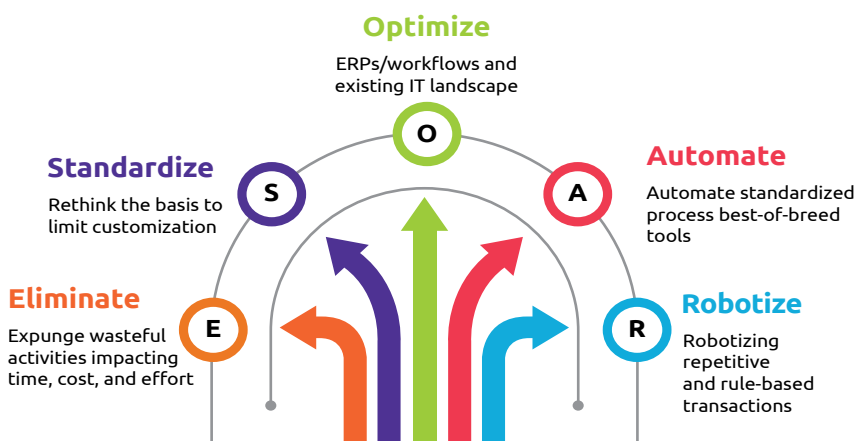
Optimize

ERPs/workflows and existing IT landscape

O

Standardize

Rethink the basis to limit customization

S

Automate

Automate standardized process best-of-breed tools

A

Eliminate

Expunge wasteful activities impacting time, cost, and effort

E

Robotize

Robotizing repetitive and rule-based transactions

R